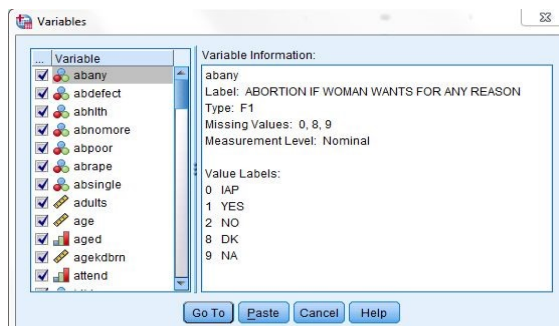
Variables

... Variable
abany
abdefect
abhlth
abnomore
abpoor
abrape
absingle
adults
age
aged
agekdbrn
attend

Variable Information:
abany
Label: ABORTION IF WOMAN WANTS FOR ANY REASON
Type: F1
Missing Values: 0, 8, 9
Measurement Level: Nominal

Value Labels:
0 IAP
1 YES
2 NO
8 DK
9 NA

Go To Paste Cancel Help